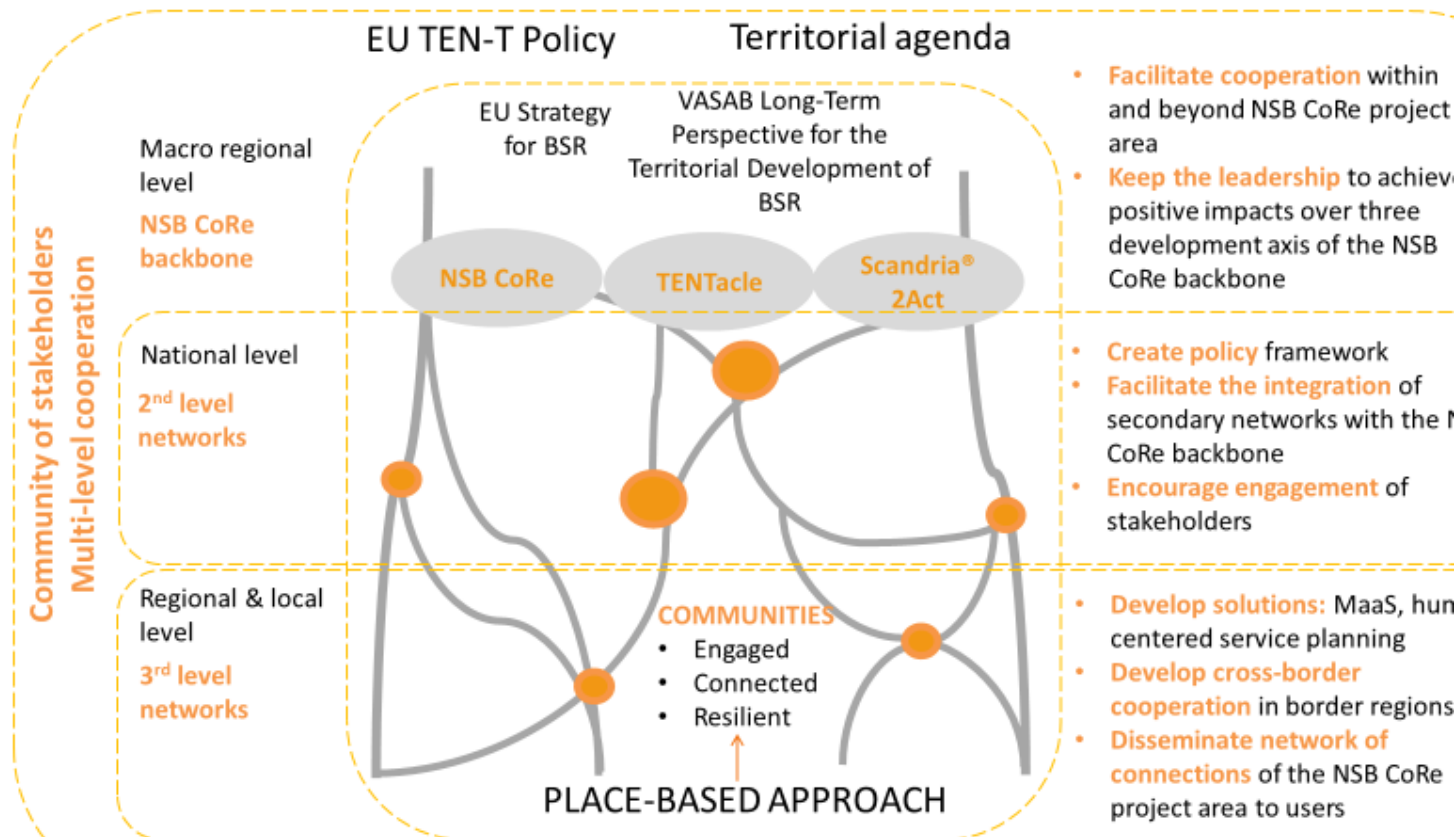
Community of stakeholders
Multi-level cooperation

EU TEN-T Policy

Territorial agenda

EU Strategy for BSR

VASAB Long-Term Perspective for the Territorial Development of BSR

Macro regional level

NSB CoRe backbone

NSB CoRe

TENTacle

Scandria® 2Act

- Facilitate cooperation within and beyond NSB CoRe project area
- Keep the leadership to achiev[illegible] positive impacts over three development axis of the NSB CoRe backbone

National level

2nd level networks

- Create policy framework
- Facilitate the integration of secondary networks with the N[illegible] CoRe backbone
- Encourage engagement of stakeholders

Regional & local level

3rd level networks

COMMUNITIES
- Engaged
- Connected
- Resilient

- Develop solutions: MaaS, hum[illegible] centered service planning
- Develop cross-border cooperation in border regions
- Disseminate network of connections of the NSB CoRe project area to users

PLACE-BASED APPROACH